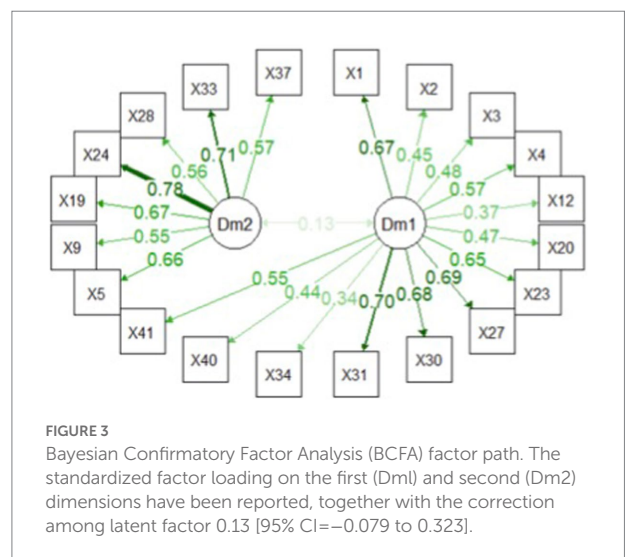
X33
X37
X1
X2
X28
X3
X24
0.71
0.57
0.67
0.45
X4
0.56
0.48
0.78
0.57
X19
X12
0.67
0.37
Dm2
0.13
Dm1
X9
0.55
0.47
X20
0.66
0.65
0.69
X5
0.55
X23
0.44
0.34
0.70
0.68
X41
X27
X40
X30
X34
X31

FIGURE 3
Bayesian Confirmatory Factor Analysis (BCFA) factor path. The standardized factor loading on the first (Dml) and second (Dm2) dimensions have been reported, together with the correction among latent factor 0.13 [95% CI=−0.079 to 0.323].